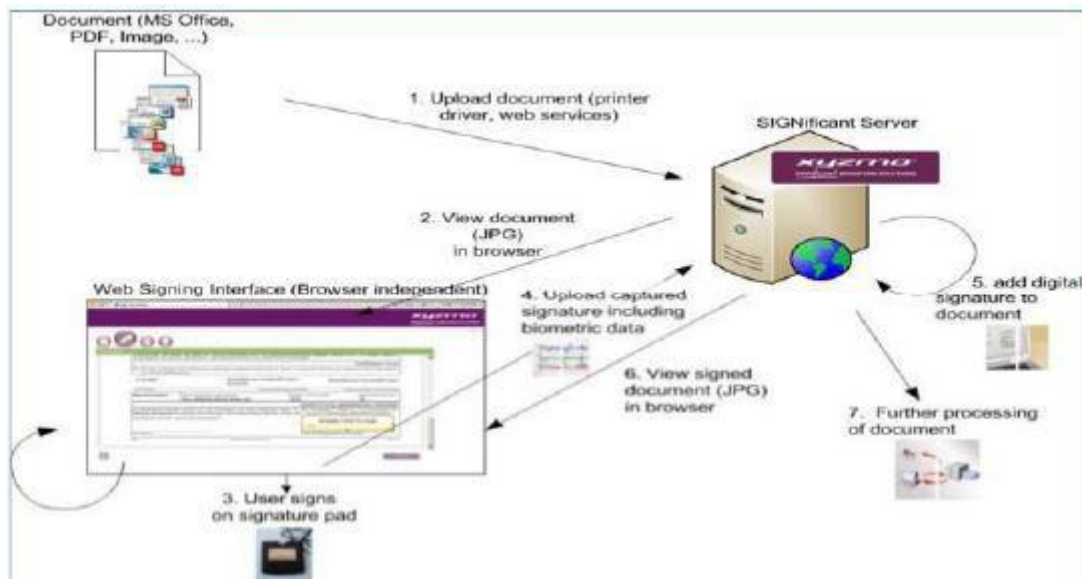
Document (MS Office, PDF, Image, ...)

1. Upload document (printer driver, web services)

SIGNificant Server

xyzmo

2. View document (JPG) in browser

Web Signing Interface (Browser independent)

xyzmo

4. Upload captured signature including biometric data

5. add digital signature to document

6. View signed document (JPG) in browser

7. Further processing of document

3. User signs on signature pad